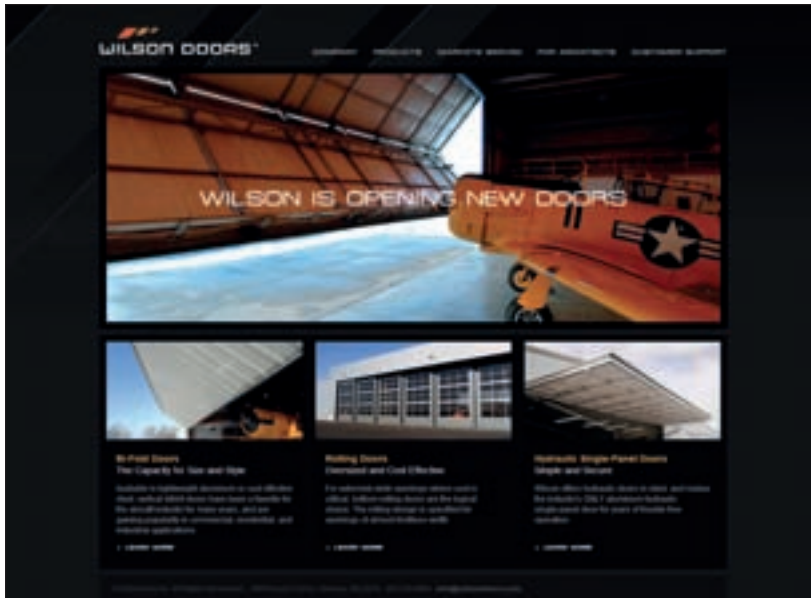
WILSON DOORS

COMPANY PRODUCTS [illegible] FOR ARCHITECTS CUSTOMER SUPPORT

WILSON IS OPENING NEW DOORS

Bi-Fold Doors
The Capacity for Size and Style

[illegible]

Rolling Doors
Oversized and Cost Effective

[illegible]

Hydraulic Single-Panel Doors
Simple and Secure

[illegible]

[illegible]